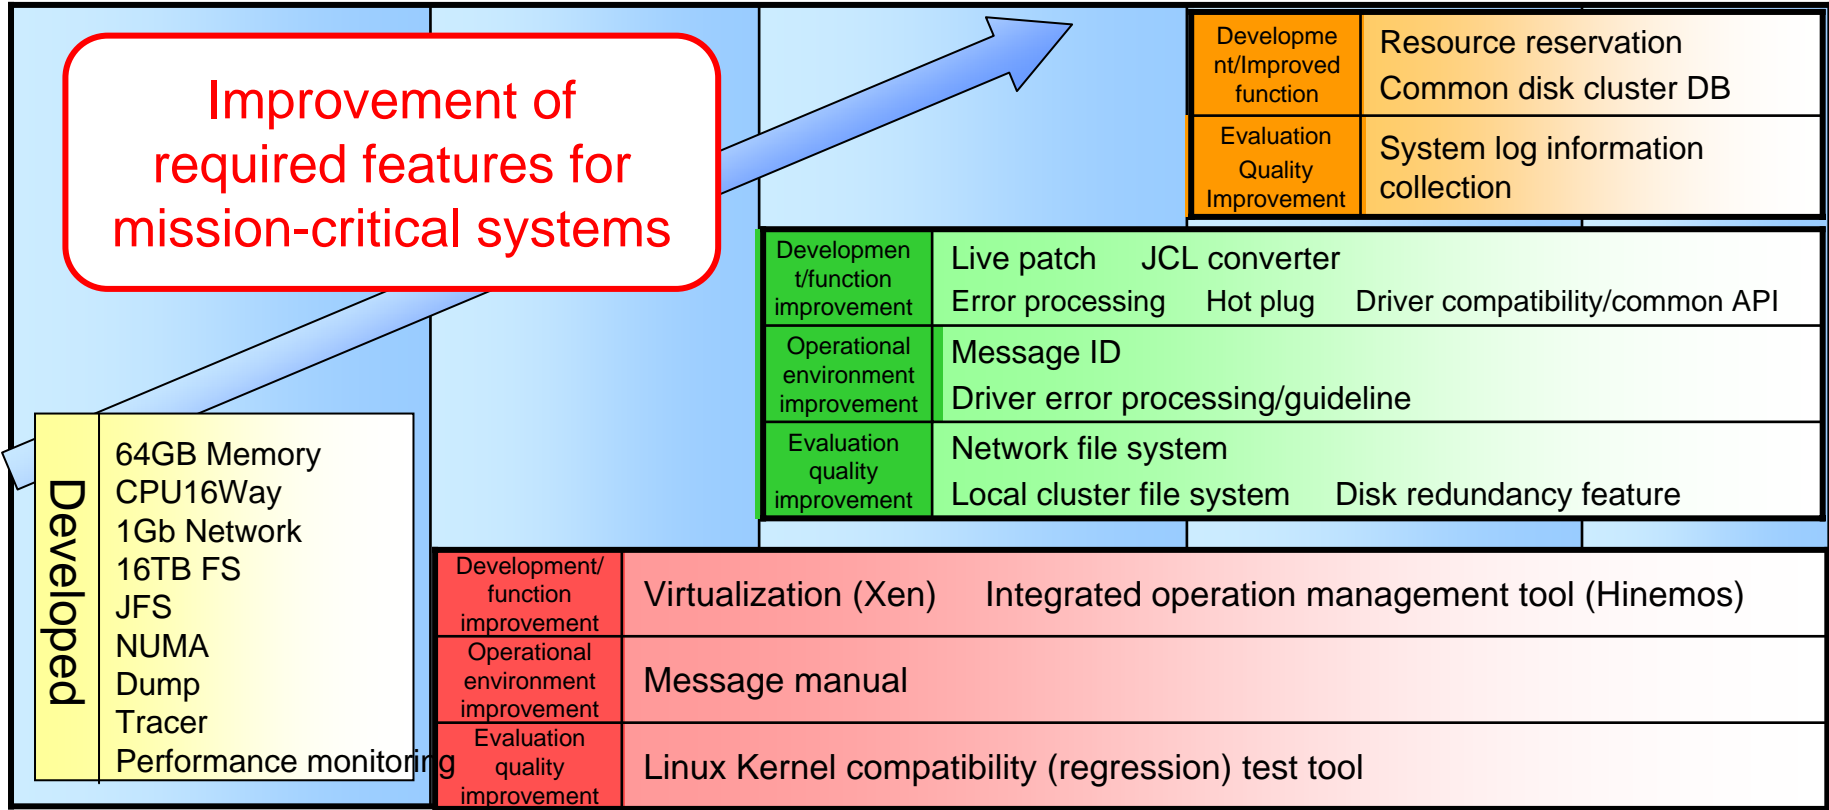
Improvement of required features for mission-critical systems

| Development/Improved function | Resource reservation<br>Common disk cluster DB |
|---|---|
| Evaluation Quality Improvement | System log information collection |

| Development/function improvement | Live patch JCL converter<br>Error processing Hot plug Driver compatibility/common API |
|---|---|
| Operational environment improvement | Message ID<br>Driver error processing/guideline |
| Evaluation quality improvement | Network file system<br>Local cluster file system Disk redundancy feature |

Developed

64GB Memory
CPU16Way
1Gb Network
16TB FS
JFS
NUMA
Dump
Tracer
Performance monitoring

| Development/function improvement | Virtualization (Xen) Integrated operation management tool (Hinemos) |
|---|---|
| Operational environment improvement | Message manual |
| Evaluation quality improvement | Linux Kernel compatibility (regression) test tool |